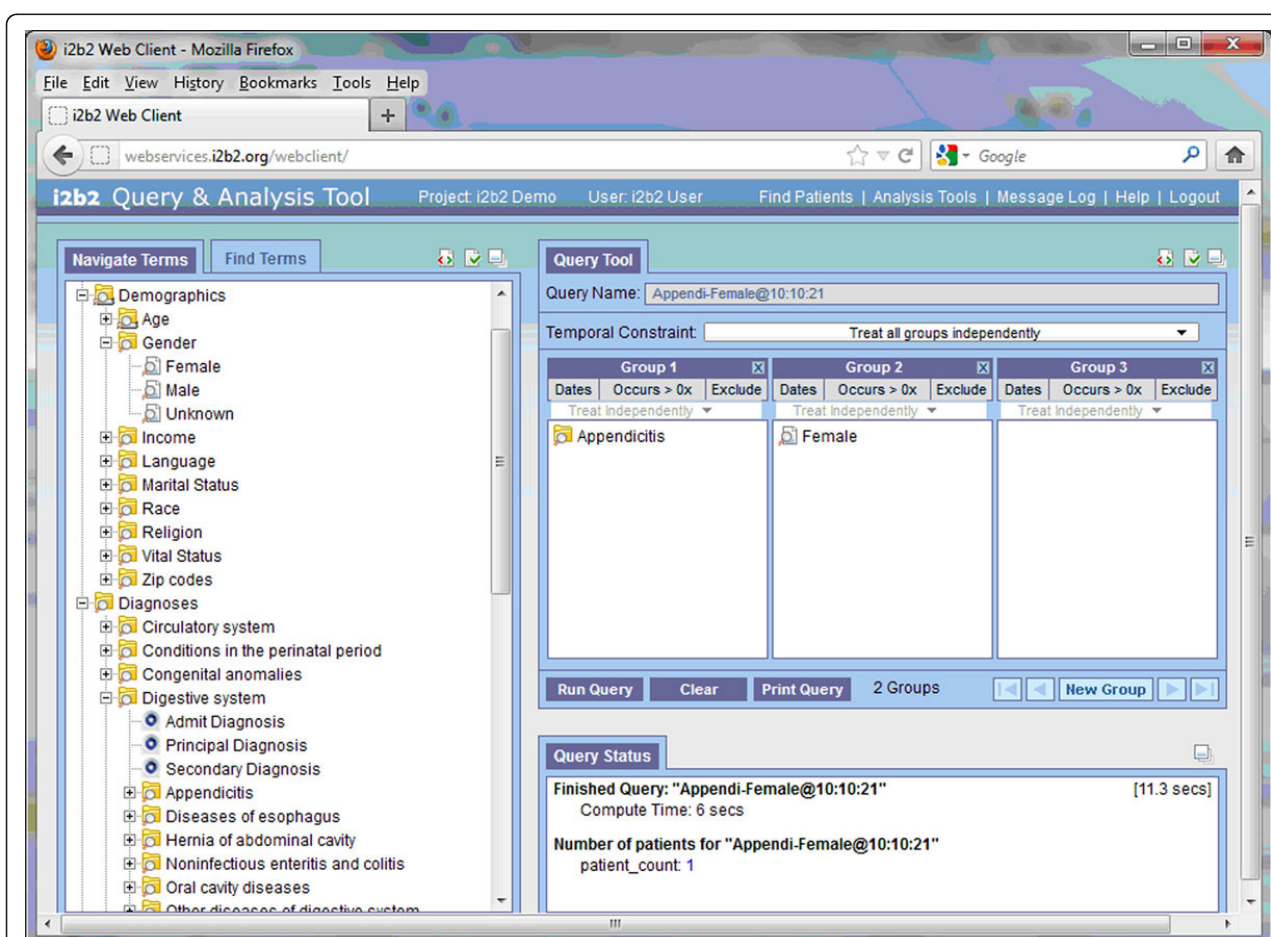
i2b2 Web Client - Mozilla Firefox

File Edit View History Bookmarks Tools Help

i2b2 Web Client +

webservices.i2b2.org/webclient/

Google

i2b2 Query & Analysis Tool Project: i2b2 Demo User: i2b2 User Find Patients | Analysis Tools | Message Log | Help | Logout

Navigate Terms Find Terms

Demographics
Age
Gender
Female
Male
Unknown
Income
Language
Marital Status
Race
Religion
Vital Status
Zip codes
Diagnoses
Circulatory system
Conditions in the perinatal period
Congenital anomalies
Digestive system
Admit Diagnosis
Principal Diagnosis
Secondary Diagnosis
Appendicitis
Diseases of esophagus
Hernia of abdominal cavity
Noninfectious enteritis and colitis
Oral cavity diseases
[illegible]

Query Tool

Query Name: Appendi-Female@10:10:21

Temporal Constraint: Treat all groups independently

| Group 1 | Group 2 | Group 3 |
|---|---|---|
| Dates Occurs > 0x Exclude | Dates Occurs > 0x Exclude | Dates Occurs > 0x Exclude |
| Treat Independently | Treat Independently | Treat Independently |
| Appendicitis | Female | |

Run Query Clear Print Query 2 Groups New Group

Query Status

Finished Query: "Appendi-Female@10:10:21" [11.3 secs]
Compute Time: 6 secs

Number of patients for "Appendi-Female@10:10:21"
patient_count: 1